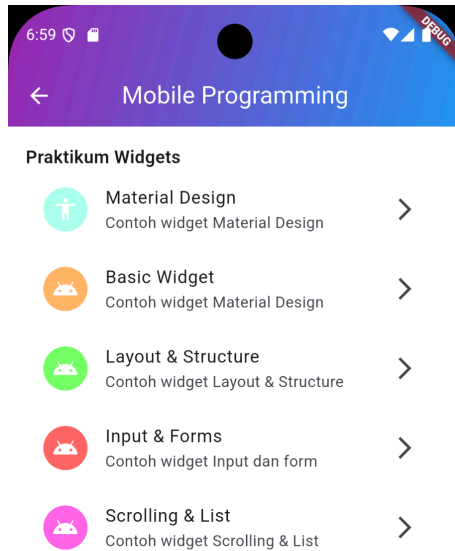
6:59

DEBUG

Mobile Programming

Praktikum Widgets

Material Design
Contoh widget Material Design

Basic Widget
Contoh widget Material Design

Layout & Structure
Contoh widget Layout & Structure

Input & Forms
Contoh widget Input dan form

Scrolling & List
Contoh widget Scrolling & List